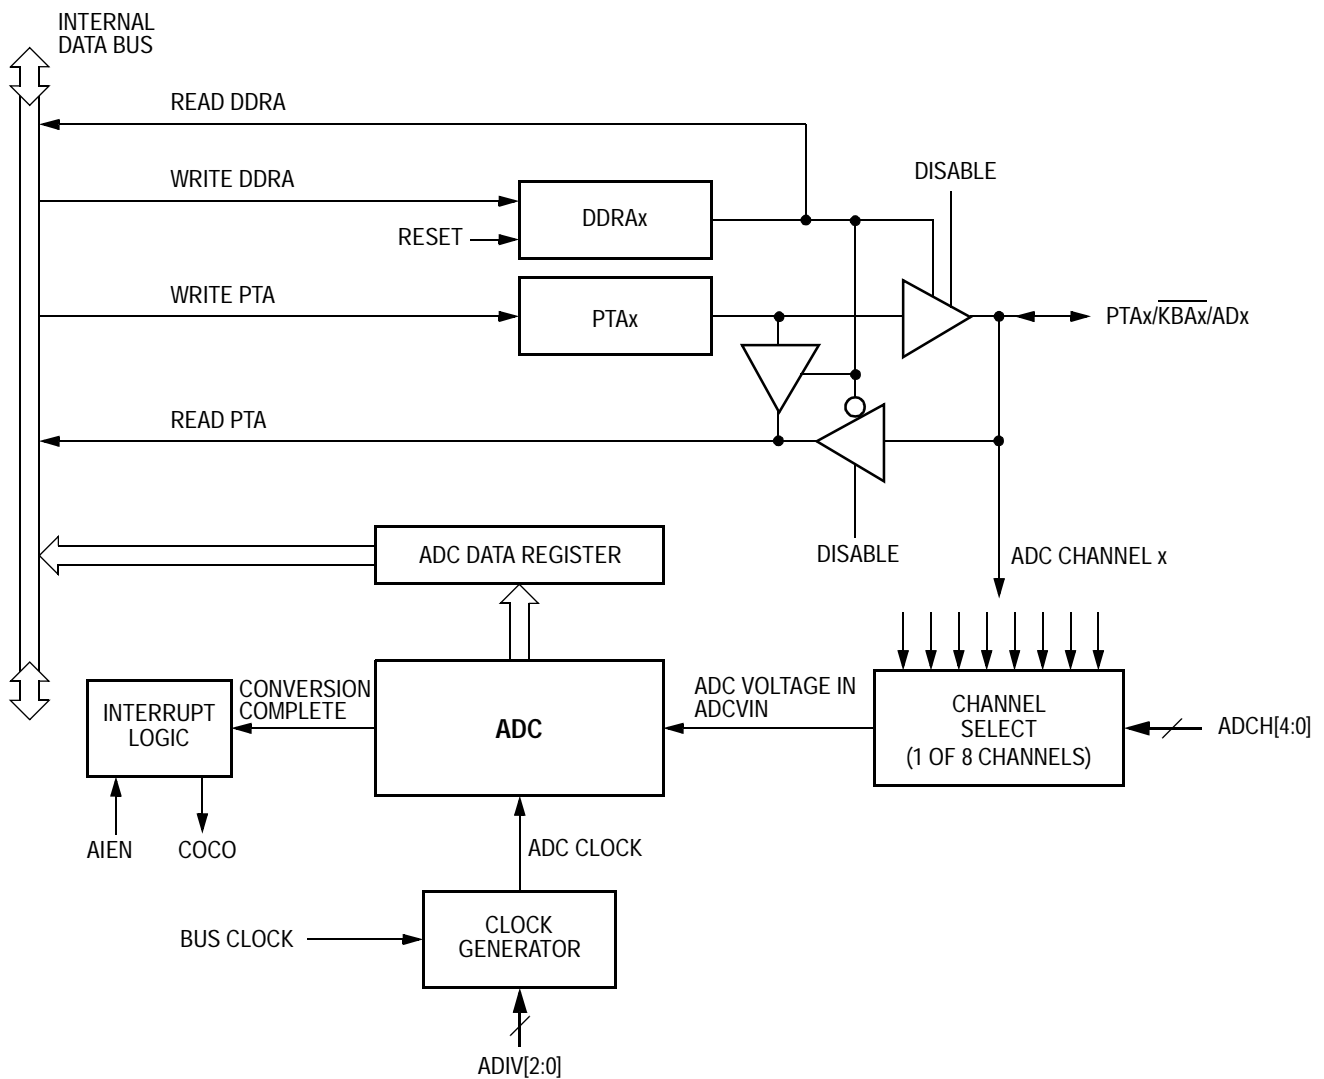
INTERNAL DATA BUS

READ DDRA

WRITE DDRA

DDRAx

RESET

DISABLE

WRITE PTA

PTAx

PTAx/$\overline{KBAx}$/ADx

READ PTA

DISABLE

ADC DATA REGISTER

ADC CHANNEL x

INTERRUPT LOGIC

CONVERSION COMPLETE

ADC

ADC VOLTAGE IN ADCVIN

CHANNEL SELECT (1 OF 8 CHANNELS)

ADCH[4:0]

AIEN

COCO

ADC CLOCK

BUS CLOCK

CLOCK GENERATOR

ADIV[2:0]